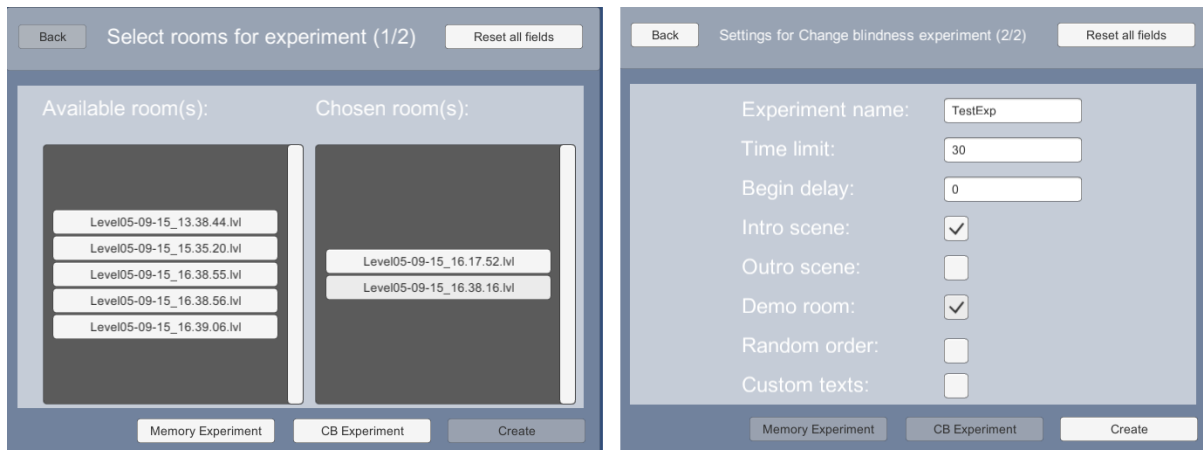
Back

Select rooms for experiment (1/2)

Reset all fields

Available room(s):

Chosen room(s):

Level05-09-15_13.38.44.lvl
Level05-09-15_15.35.20.lvl
Level05-09-15_16.38.55.lvl
Level05-09-15_16.38.56.lvl
Level05-09-15_16.39.06.lvl

Level05-09-15_16.17.52.lvl
Level05-09-15_16.38.16.lvl

Memory Experiment

CB Experiment

Create

Back

Settings for Change blindness experiment (2/2)

Reset all fields

Experiment name: TestExp

Time limit: 30

Begin delay: 0

Intro scene:

Outro scene:

Demo room:

Random order:

Custom texts:

Memory Experiment

CB Experiment

Create